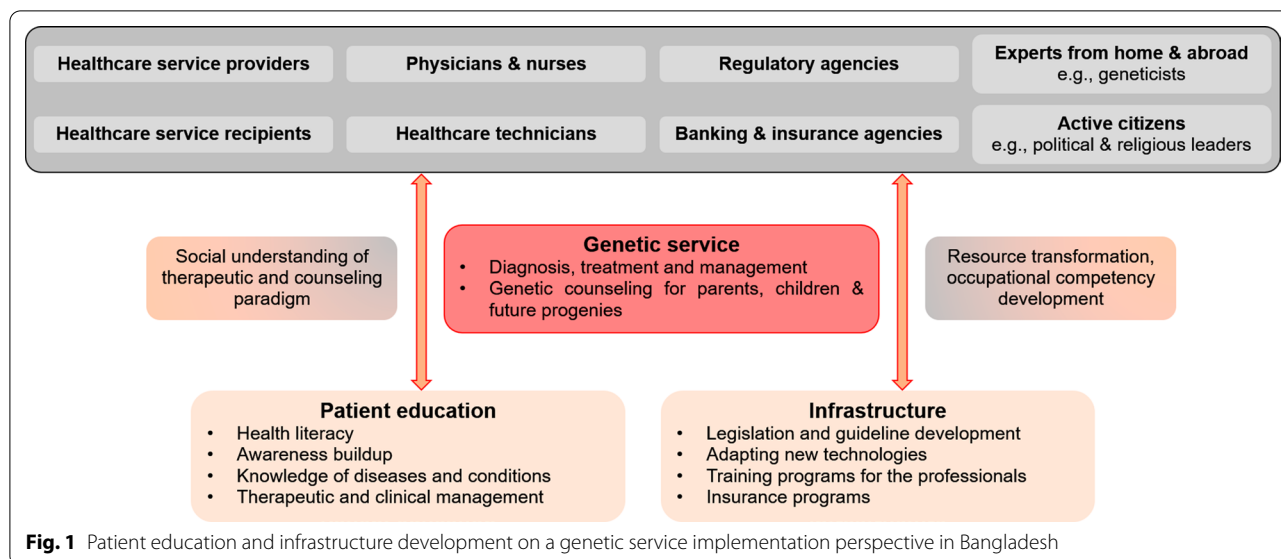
Healthcare service providers

Physicians & nurses

Regulatory agencies

Experts from home & abroad
e.g., geneticists

Healthcare service recipients

Healthcare technicians

Banking & insurance agencies

Active citizens
e.g., political & religious leaders

Social understanding of therapeutic and counseling paradigm

Genetic service
- Diagnosis, treatment and management
- Genetic counseling for parents, children & future progenies

Resource transformation, occupational competency development

Patient education
- Health literacy
- Awareness buildup
- Knowledge of diseases and conditions
- Therapeutic and clinical management

Infrastructure
- Legislation and guideline development
- Adapting new technologies
- Training programs for the professionals
- Insurance programs

**Fig. 1** Patient education and infrastructure development on a genetic service implementation perspective in Bangladesh